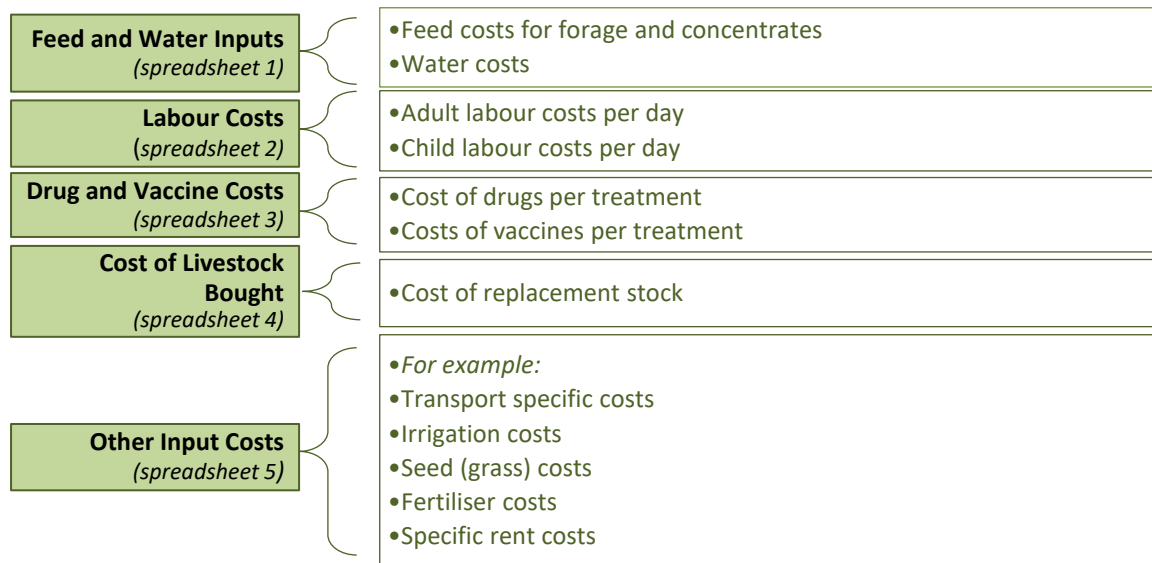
Feed and Water Inputs
(spreadsheet 1)

•Feed costs for forage and concentrates
•Water costs

Labour Costs
(spreadsheet 2)

•Adult labour costs per day
•Child labour costs per day

Drug and Vaccine Costs
(spreadsheet 3)

•Cost of drugs per treatment
•Costs of vaccines per treatment

Cost of Livestock Bought
(spreadsheet 4)

•Cost of replacement stock

Other Input Costs
(spreadsheet 5)

•For example:
•Transport specific costs
•Irrigation costs
•Seed (grass) costs
•Fertiliser costs
•Specific rent costs